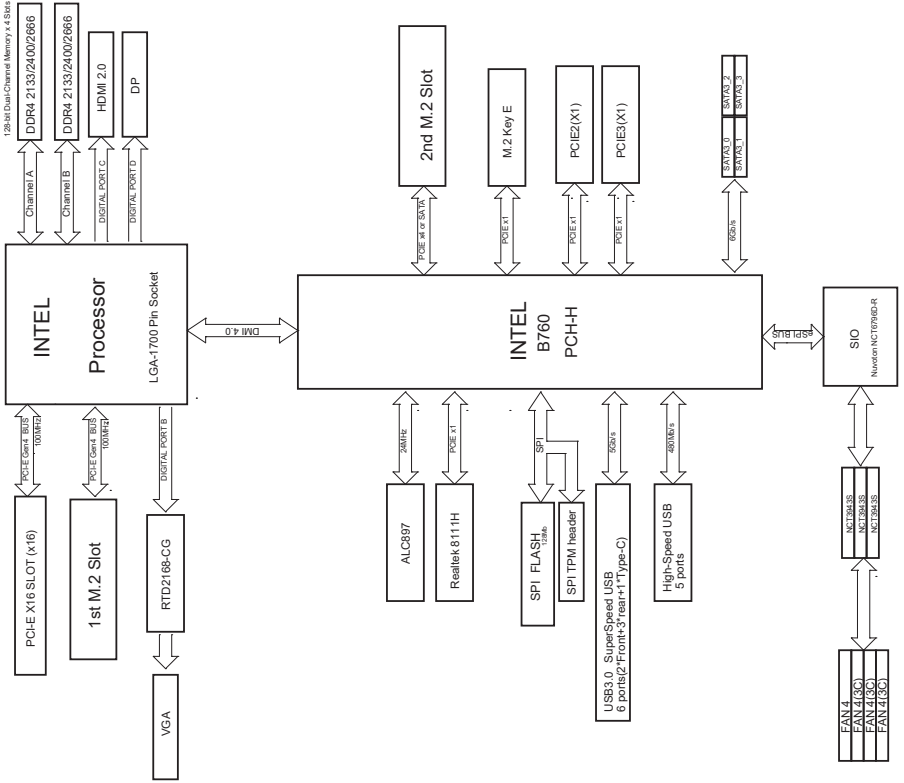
128-bit Dual-Channel Memory x 4 Slots
DDR4 2133/2400/2666
DDR4 2133/2400/2666
HDMI 2.0
DP
Channel A
Channel B
DIGITAL PORT C
DIGITAL PORT D
INTEL
Processor
LGA-1700 Pin Socket
DMI 4.0
PCI-E Gen4 BUS 100MHz
PCI-E Gen4 BUS 100MHz
DIGITAL PORT B
PCI-E X16 SLOT (x16)
1st M.2 Slot
RTD2168-CG
VGA
2nd M.2 Slot
M.2 Key E
PCIE2(X1)
PCIE3(X1)
PCIE x4 or SATA
PCIE x1
PCIE x1
PCIE x1
SATA3_2
SATA3_3
SATA3_0
SATA3_1
6Gb/s
INTEL
B760
PCH-H
eSPI BUS
SIO
Nuvoton NCT6796D-R
24MHz
PCIE x1
SPI
5Gb/s
480Mb/s
ALC897
Realtek 8111H
SPI FLASH 128Mb
SPI TPM header
USB3.0 SuperSpeed USB 6 ports(2*Front+3*rear+1*Type-C)
High-Speed USB 5 ports
NCT3943S
NCT3943S
NCT3943S
FAN 4
FAN 4(3C)
FAN 4(3C)
FAN 4(3C)